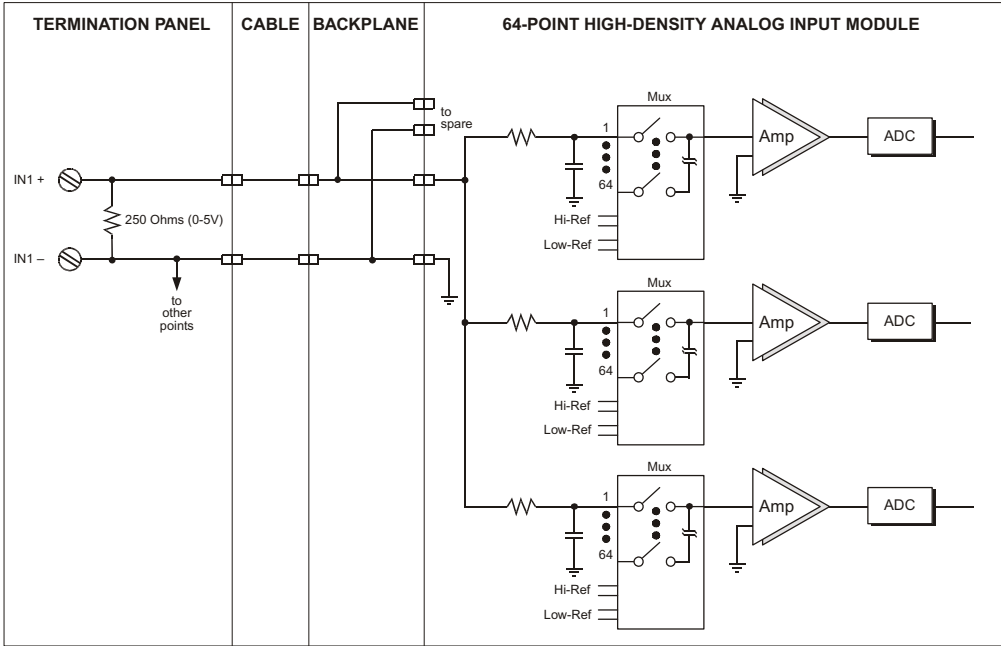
TERMINATION PANEL | CABLE | BACKPLANE | 64-POINT HIGH-DENSITY ANALOG INPUT MODULE

to spare

IN1 +

250 Ohms (0-5V)

IN1 –

to other points

Mux
1
64
Hi-Ref
Low-Ref
Amp
ADC

Mux
1
64
Hi-Ref
Low-Ref
Amp
ADC

Mux
1
64
Hi-Ref
Low-Ref
Amp
ADC